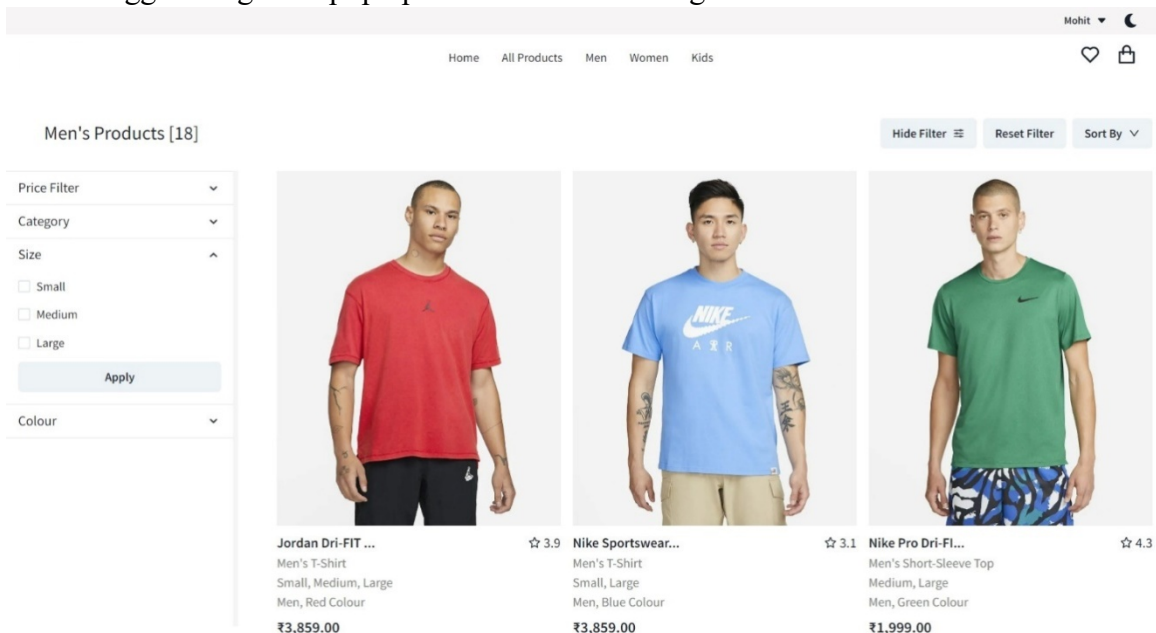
Mohit

Home All Products Men Women Kids

Men's Products [18]

Hide Filter Reset Filter Sort By

Price Filter
Category
Size
Small
Medium
Large
Apply
Colour

Jordan Dri-FIT ... ☆ 3.9
Men's T-Shirt
Small, Medium, Large
Men, Red Colour
₹3,859.00

Nike Sportswear... ☆ 3.1
Men's T-Shirt
Small, Large
Men, Blue Colour
₹3,859.00

Nike Pro Dri-FI... ☆ 4.3
Men's Short-Sleeve Top
Medium, Large
Men, Green Colour
₹1,999.00